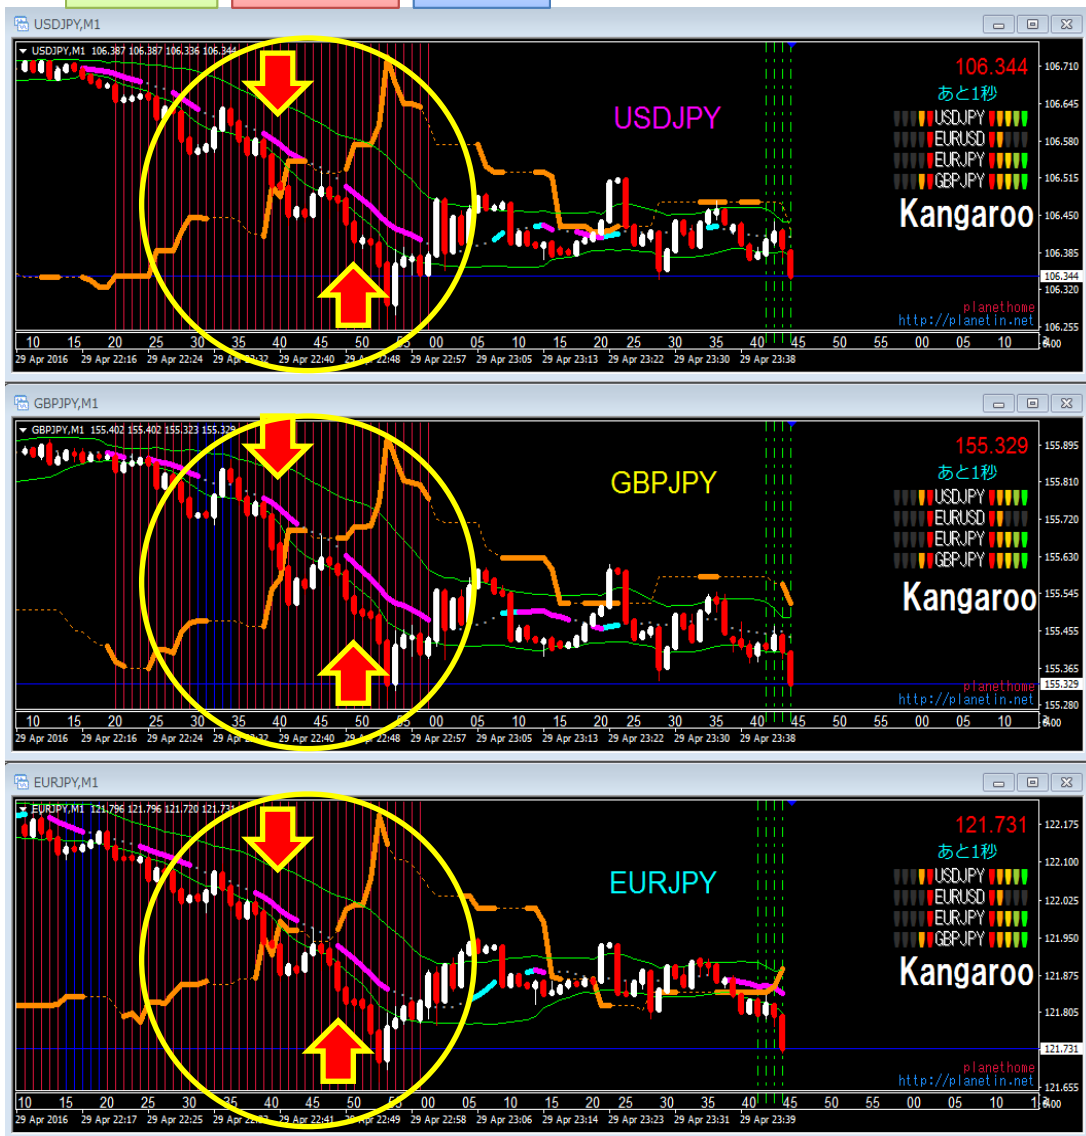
USDJPY,M1
USDJPY,M1 106.387 106.387 106.336 106.344
106.344
あと1秒
USDJPY
EURUSD
EURJPY
GBPJPY
Kangaroo
USDJPY
106.710
106.645
106.580
106.515
106.450
106.385
106.344
106.320
106.255
planethome
http://planetin.net
10 15 20 25 30 35 40 45 50 55 00 05 10 15 20 25 30 35 40 45 50 55 00 05 10
29 Apr 2016 29 Apr 22:16 29 Apr 22:24 29 Apr 22:32 29 Apr 22:40 29 Apr 22:48 29 Apr 22:57 29 Apr 23:05 29 Apr 23:13 29 Apr 23:22 29 Apr 23:30 29 Apr 23:38

GBPJPY,M1
GBPJPY,M1 155.402 155.402 155.323 155.329
155.329
あと1秒
USDJPY
EURUSD
EURJPY
GBPJPY
Kangaroo
GBPJPY
155.895
155.810
155.720
155.630
155.545
155.455
155.365
155.329
155.280
planethome
http://planetin.net
10 15 20 25 30 35 40 45 50 55 00 05 10 15 20 25 30 35 40 45 50 55 00 05 10
29 Apr 2016 29 Apr 22:16 29 Apr 22:24 29 Apr 22:32 29 Apr 22:40 29 Apr 22:48 29 Apr 22:57 29 Apr 23:05 29 Apr 23:13 29 Apr 23:22 29 Apr 23:30 29 Apr 23:38

EURJPY,M1
EURJPY,M1 121.796 121.796 121.720 121.731
121.731
あと1秒
USDJPY
EURUSD
EURJPY
GBPJPY
Kangaroo
EURJPY
122.175
122.100
122.025
121.950
121.875
121.800
121.731
121.655
planethome
http://planetin.net
10 15 20 25 30 35 40 45 50 55 00 05 10 15 20 25 30 35 40 45 50 55 00 05 10
29 Apr 2016 29 Apr 22:17 29 Apr 22:25 29 Apr 22:33 29 Apr 22:41 29 Apr 22:49 29 Apr 22:58 29 Apr 23:06 29 Apr 23:14 29 Apr 23:23 29 Apr 23:31 29 Apr 23:39